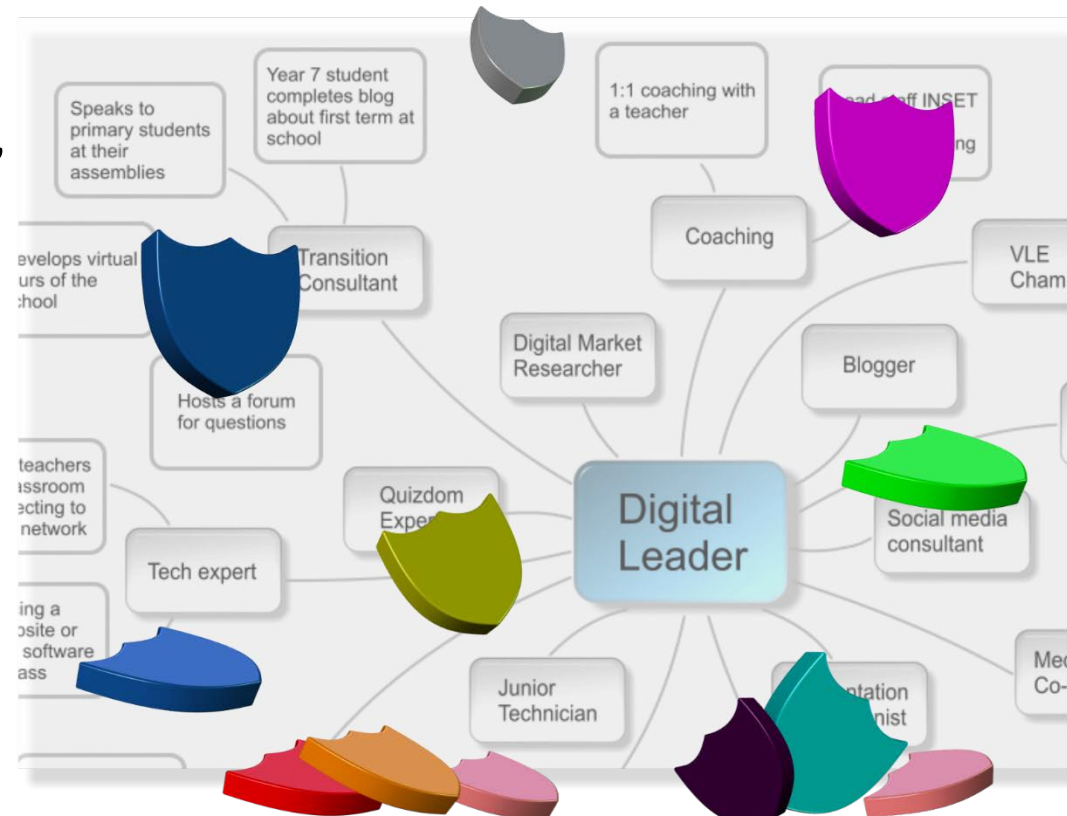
Speaks to primary students at their assemblies

Year 7 student completes blog about first term at school

1:1 coaching with a teacher

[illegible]ad staff INSET

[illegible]ng

evelops virtual urs of the chool

Transition Consultant

Coaching

VLE Cham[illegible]

Digital Market Researcher

Blogger

Hosts a forum for questions

teachers assroom ecting to network

Quizdom Exp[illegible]

Digital Leader

Social media consultant

Tech expert

ing a osite or software ass

Junior Technician

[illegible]ntation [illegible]nist

Me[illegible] Co-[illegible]